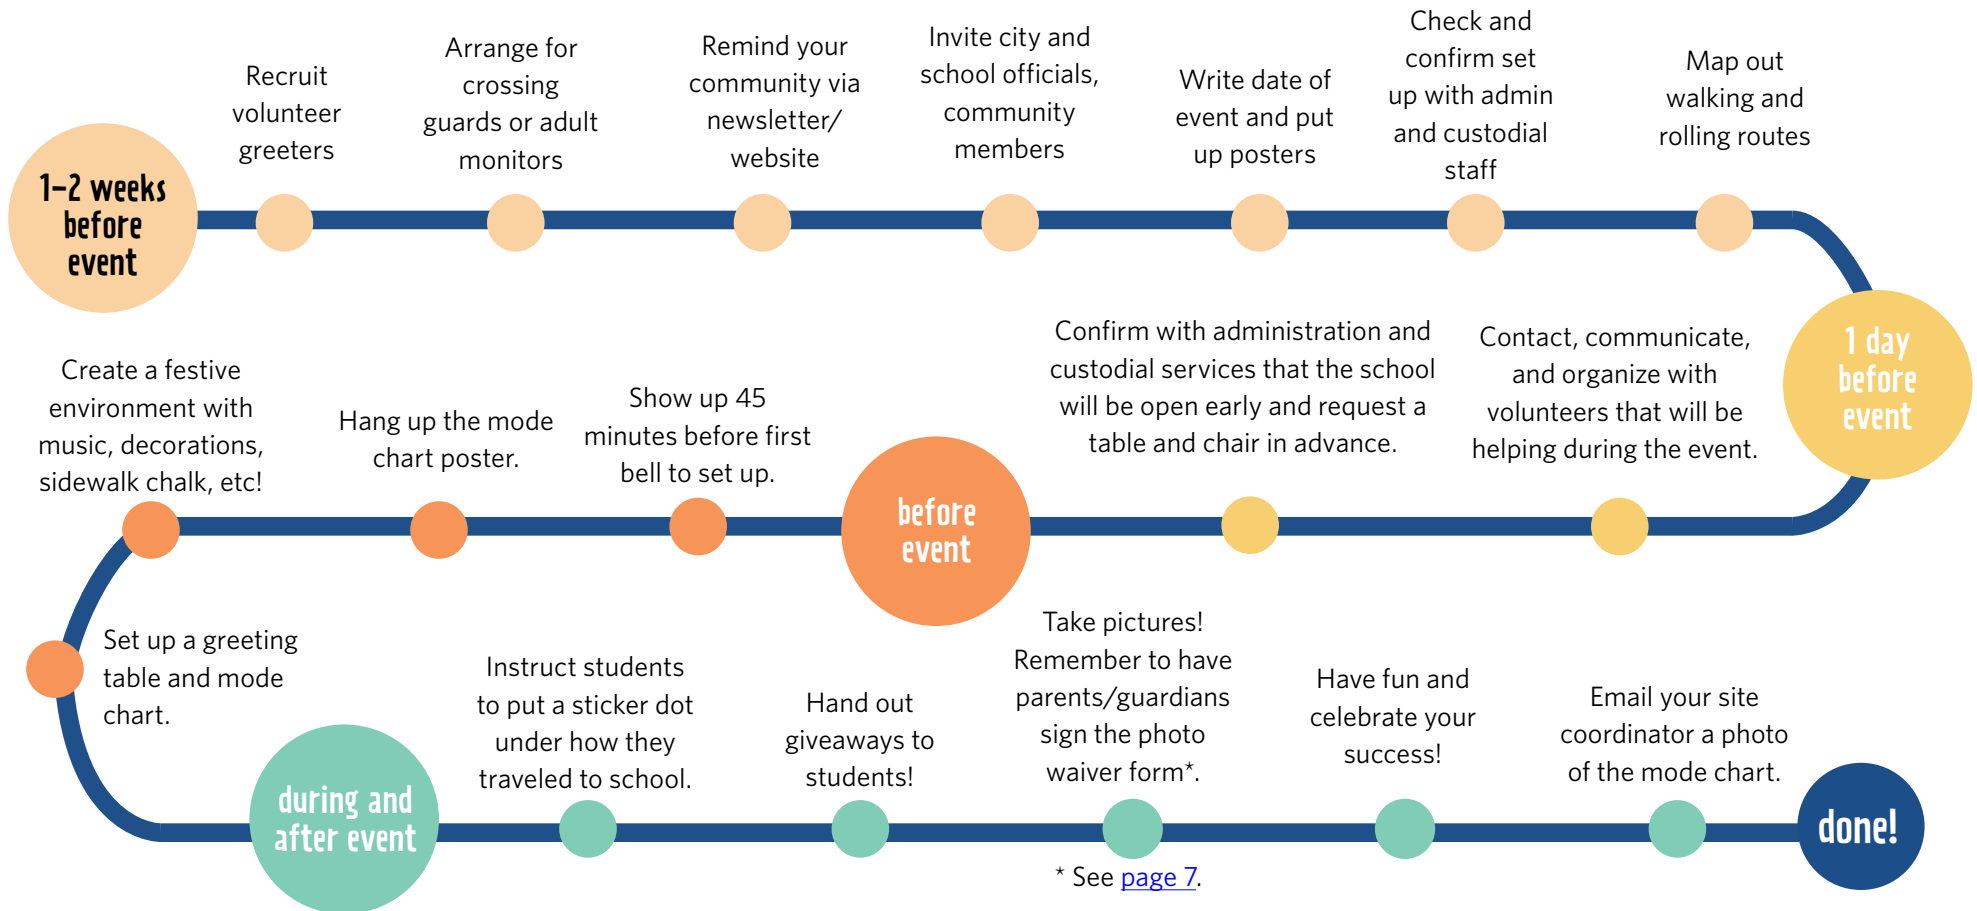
1–2 weeks before event

Recruit volunteer greeters

Arrange for crossing guards or adult monitors

Remind your community via newsletter/ website

Invite city and school officials, community members

Write date of event and put up posters

Check and confirm set up with admin and custodial staff

Map out walking and rolling routes

1 day before event

Contact, communicate, and organize with volunteers that will be helping during the event.

Confirm with administration and custodial services that the school will be open early and request a table and chair in advance.

before event

Show up 45 minutes before first bell to set up.

Hang up the mode chart poster.

Create a festive environment with music, decorations, sidewalk chalk, etc!

Set up a greeting table and mode chart.

during and after event

Instruct students to put a sticker dot under how they traveled to school.

Hand out giveaways to students!

Take pictures! Remember to have parents/guardians sign the photo waiver form*.

Have fun and celebrate your success!

Email your site coordinator a photo of the mode chart.

done!

* See page 7.